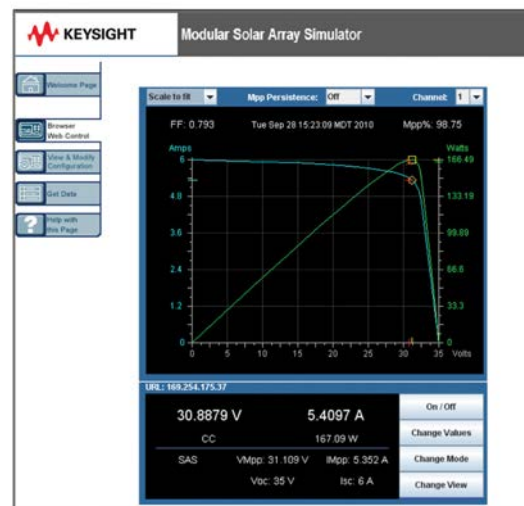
KEYSIGHT

Modular Solar Array Simulator

Welcome Page

Browser Web Control

View & Modify Configuration

Get Data

Help with this Page

Scale to fit

Mpp Persistence: Off

Channel: 1

FF: 0.793

Tue Sep 28 15:23:09 MDT 2010

Mpp%: 98.75

Amps

Watts

6

4.8

3.6

2.4

1.2

0

166.49

133.19

99.89

66.6

33.3

0

0

5

10

15

20

25

30

35

Volts

URL: 169.254.175.37

30.8879 V

5.4097 A

CC

167.09 W

SAS

VMpp: 31.109 V

IMpp: 5.352 A

Voc: 35 V

Isc: 6 A

On / Off

Change Values

Change Mode

Change View